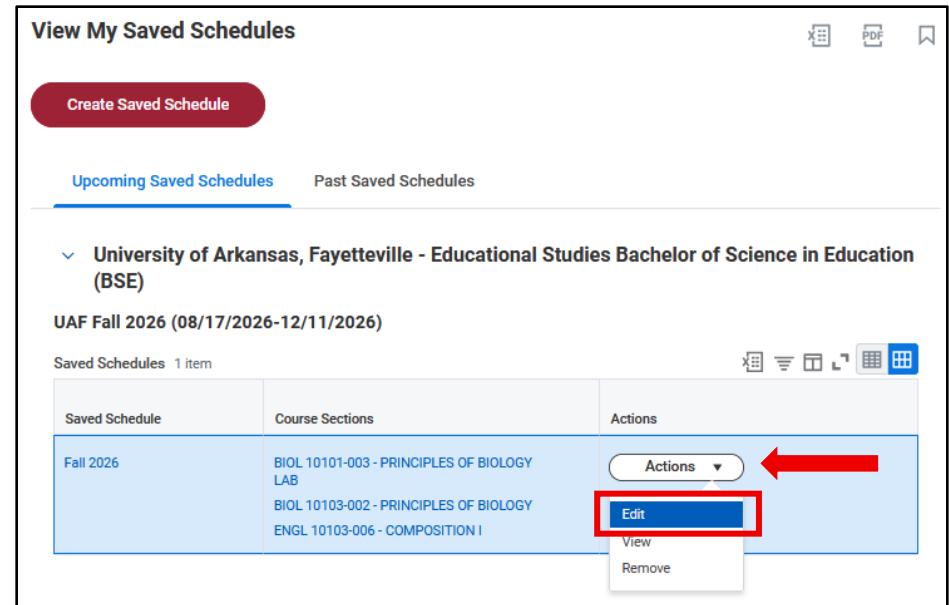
View My Saved Schedules

PDF

Create Saved Schedule

Upcoming Saved Schedules

Past Saved Schedules

University of Arkansas, Fayetteville - Educational Studies Bachelor of Science in Education (BSE)

UAF Fall 2026 (08/17/2026-12/11/2026)

Saved Schedules 1 item

| Saved Schedule | Course Sections | Actions |
|---|---|---|
| Fall 2026 | BIOL 10101-003 - PRINCIPLES OF BIOLOGY LAB<br>BIOL 10103-002 - PRINCIPLES OF BIOLOGY<br>ENGL 10103-006 - COMPOSITION I | Actions<br>Edit<br>View<br>Remove |